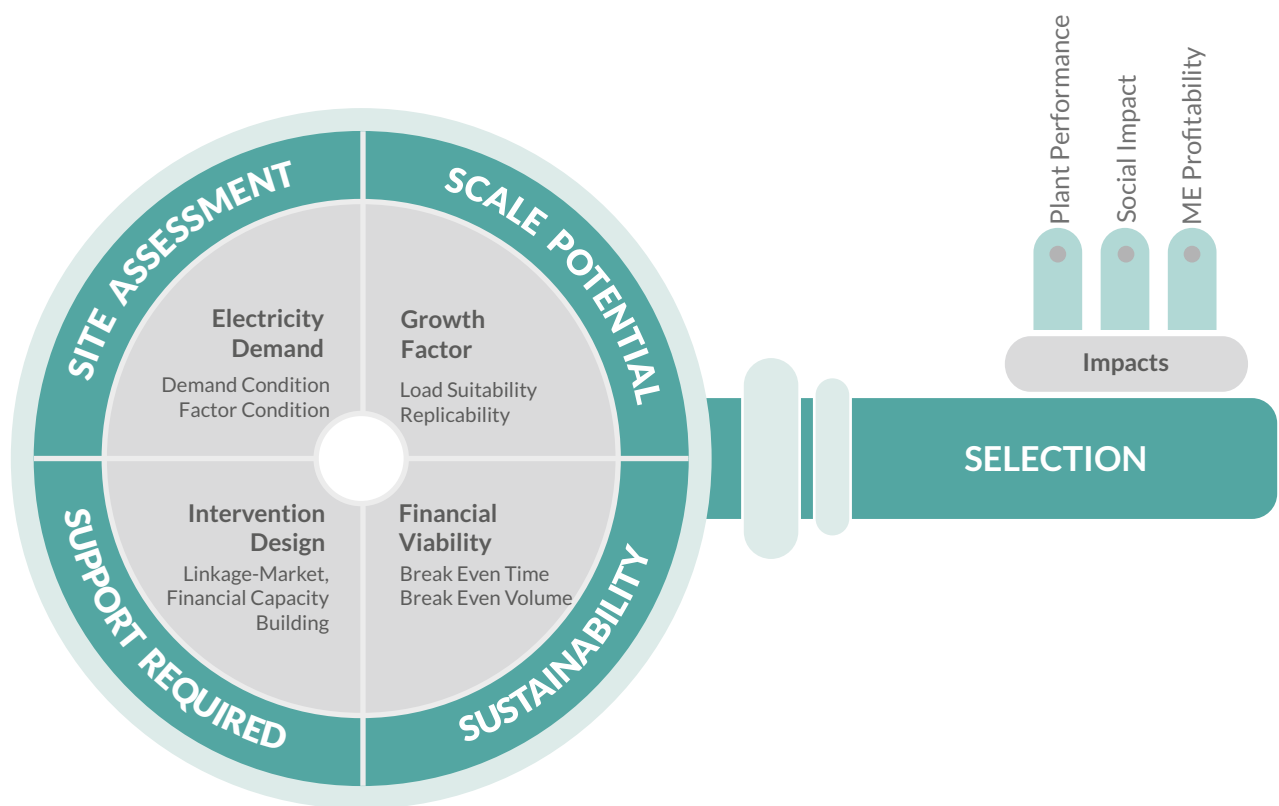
SITE ASSESSMENT

SCALE POTENTIAL

SUPPORT REQUIRED

SUSTAINABILITY

Electricity Demand

Demand Condition
Factor Condition

Growth Factor

Load Suitability
Replicability

Intervention Design

Linkage-Market, Financial Capacity Building

Financial Viability

Break Even Time
Break Even Volume

Plant Performance

Social Impact

ME Profitability

Impacts

SELECTION